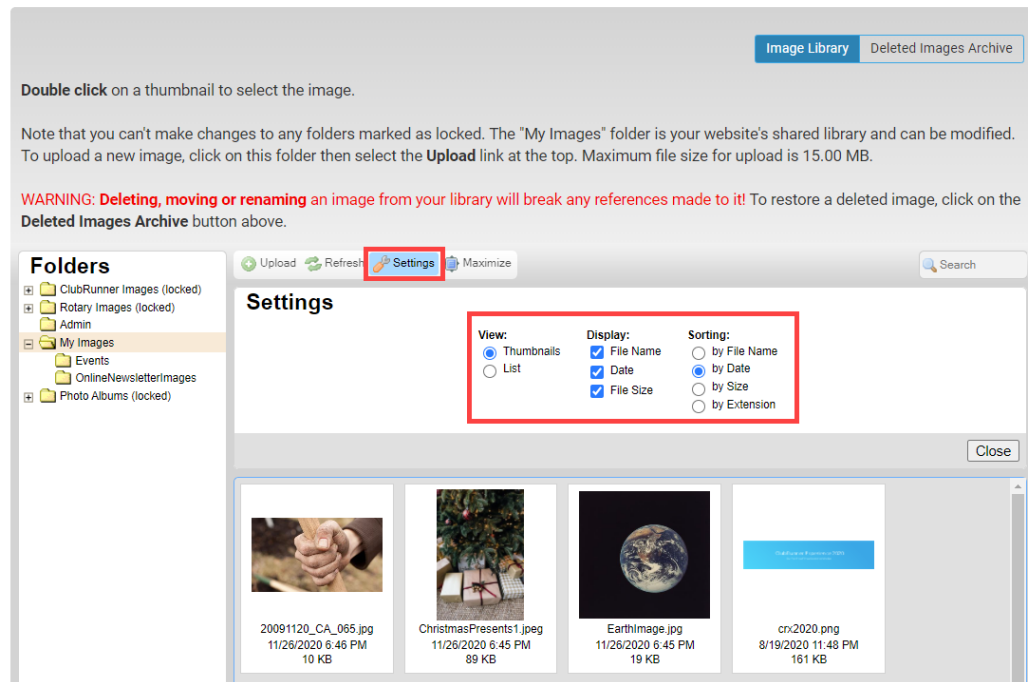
Image Library Deleted Images Archive

**Double click** on a thumbnail to select the image.

Note that you can't make changes to any folders marked as locked. The "My Images" folder is your website's shared library and can be modified. To upload a new image, click on this folder then select the **Upload** link at the top. Maximum file size for upload is 15.00 MB.

WARNING: **Deleting, moving or renaming** an image from your library will break any references made to it! To restore a deleted image, click on the **Deleted Images Archive** button above.

Folders
ClubRunner Images (locked)
Rotary Images (locked)
Admin
My Images
Events
OnlineNewsletterImages
Photo Albums (locked)

Upload Refresh Settings Maximize Search

Settings

View:
Thumbnails
List

Display:
File Name
Date
File Size

Sorting:
by File Name
by Date
by Size
by Extension

Close

20091120_CA_065.jpg
11/26/2020 6:46 PM
10 KB

ChristmasPresents1.jpeg
11/26/2020 6:45 PM
89 KB

EarthImage.jpg
11/26/2020 6:45 PM
19 KB

crx2020.png
8/19/2020 11:48 PM
161 KB